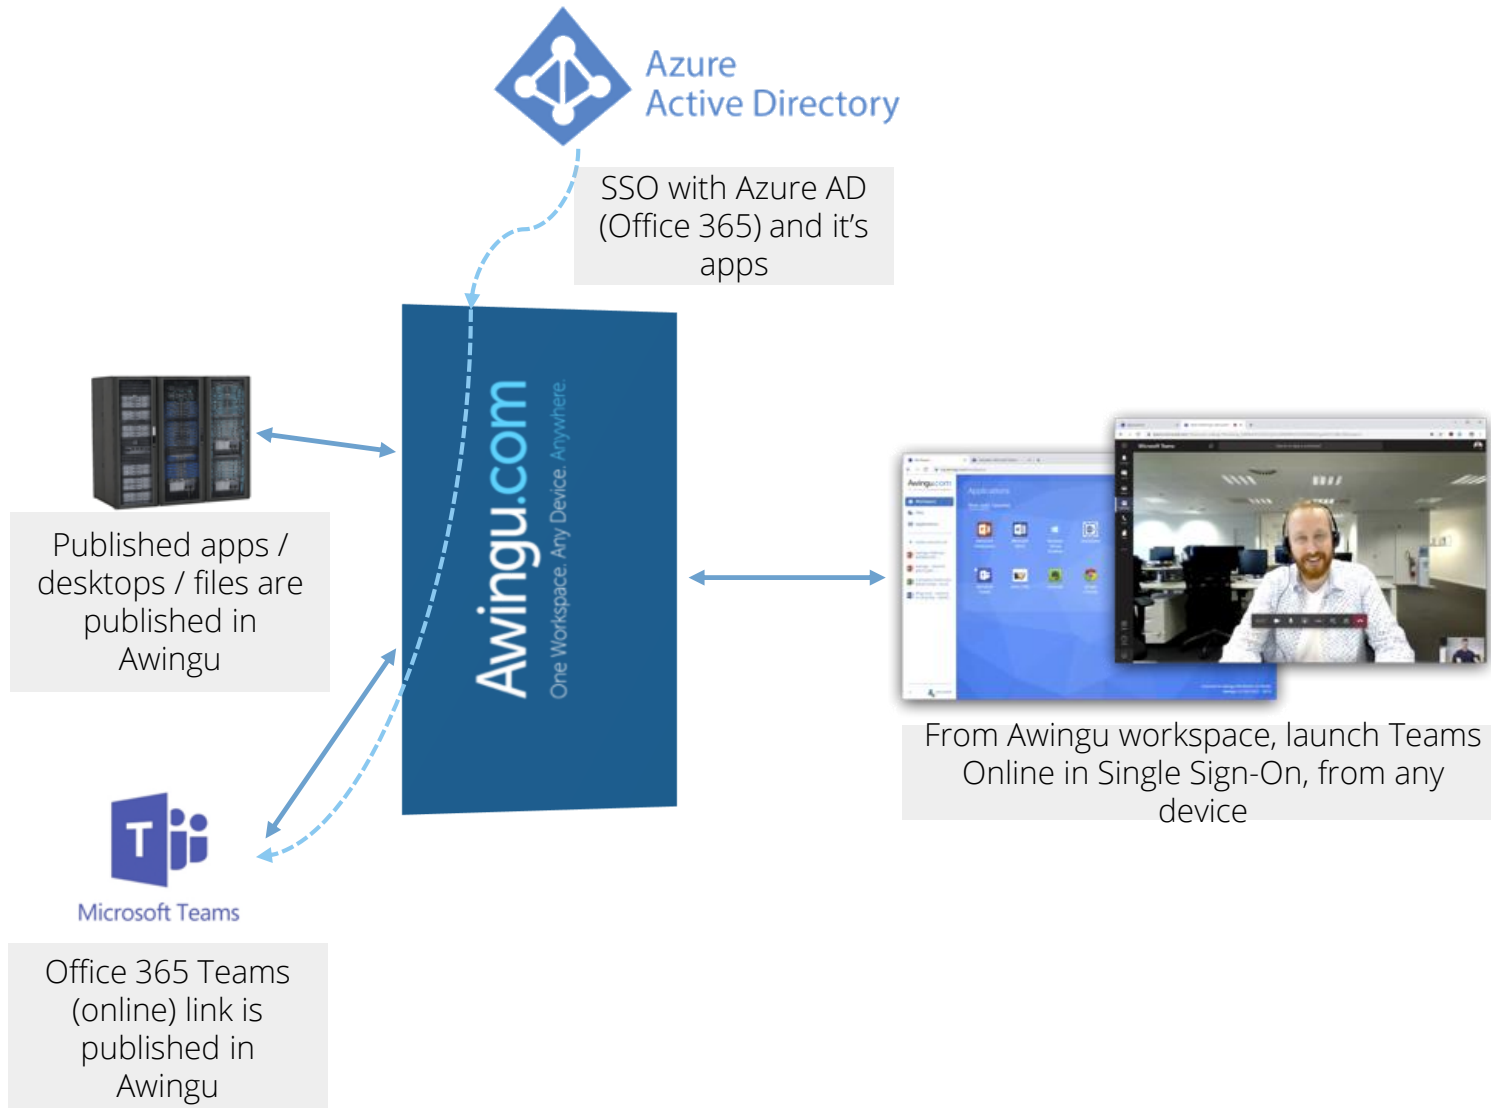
Azure
Active Directory

SSO with Azure AD (Office 365) and it's apps

Awingu.com
One Workspace. Any Device. Anywhere.

Published apps / desktops / files are published in Awingu

Microsoft Teams

Office 365 Teams (online) link is published in Awingu

From Awingu workspace, launch Teams Online in Single Sign-On, from any device